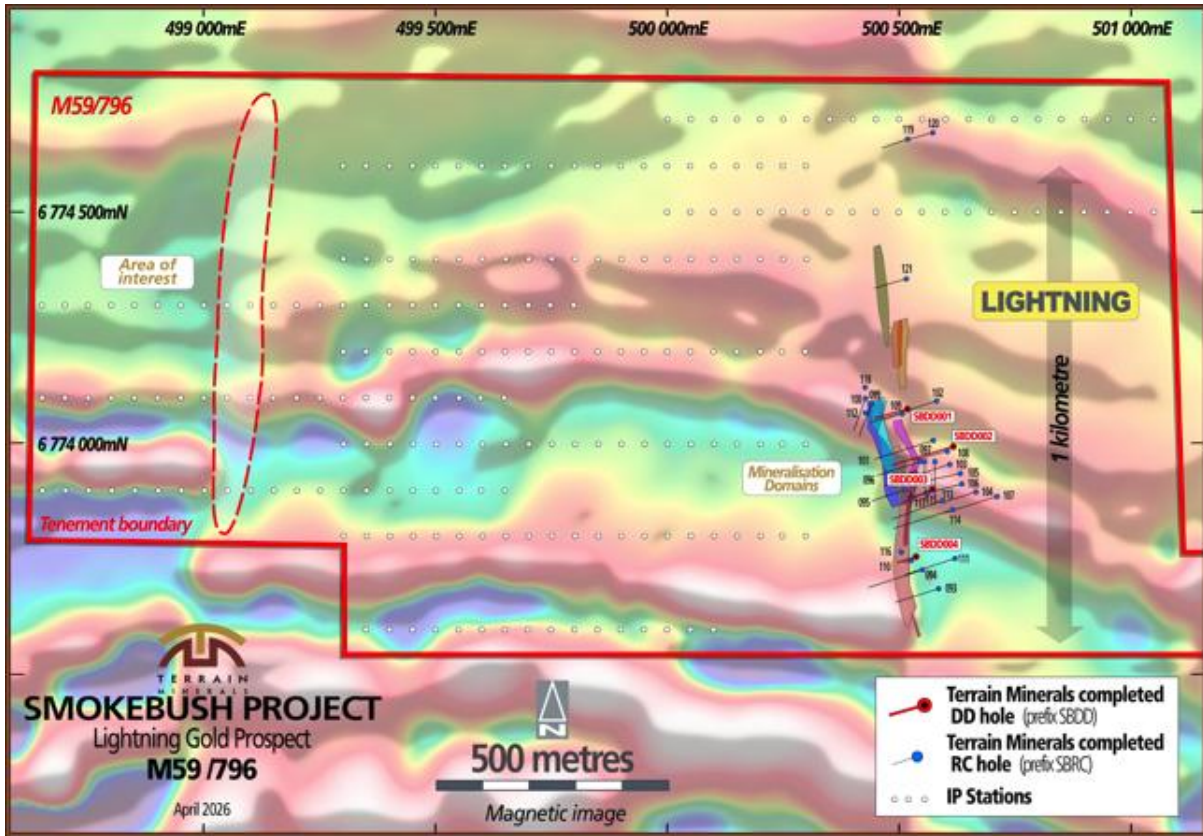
499 000mE
499 500mE
500 000mE
500 500mE
501 000mE

M59/796

6 774 500mN

6 774 000mN

Area of interest

Tenement boundary

LIGHTNING

1 kilometre

Mineralisation Domains

119
120
121
118
110
109
112
100
102
SBDD001
SBDD002
101
096
095
SBDD003
108
103
105
106
104
107
113
114
116
SBDD004
111
110
094
093

TERRAIN MINERALS
SMOKEBUSH PROJECT
Lightning Gold Prospect
M59 /796
April 2026

N
500 metres
Magnetic image

Terrain Minerals completed DD hole (prefix SBDD)
Terrain Minerals completed RC hole (prefix SBRC)
IP Stations